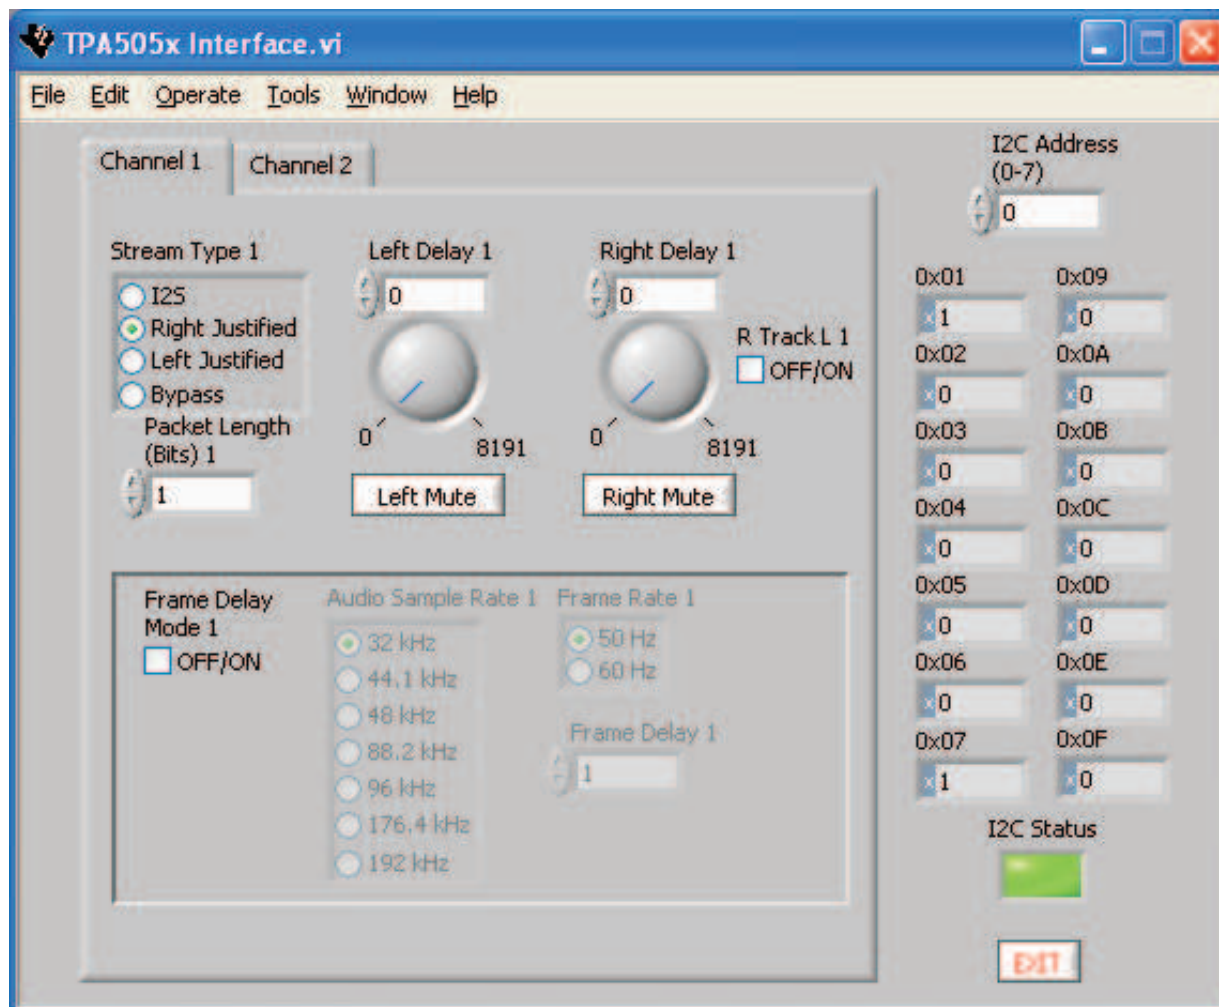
TPA505x Interface.vi

File Edit Operate Tools Window Help

Channel 1 Channel 2

Stream Type 1
I2S
Right Justified
Left Justified
Bypass

Packet Length (Bits) 1
1

Left Delay 1
0
0 8191
Left Mute

Right Delay 1
0
0 8191
Right Mute

R Track L 1
OFF/ON

Frame Delay Mode 1
OFF/ON

Audio Sample Rate 1
32 kHz
44.1 kHz
48 kHz
88.2 kHz
96 kHz
176.4 kHz
192 kHz

Frame Rate 1
50 Hz
60 Hz

Frame Delay 1
1

I2C Address (0-7)
0

| 0x01 | 0x09 |
|---|---|
| x1 | x0 |
| 0x02 | 0x0A |
| x0 | x0 |
| 0x03 | 0x0B |
| x0 | x0 |
| 0x04 | 0x0C |
| x0 | x0 |
| 0x05 | 0x0D |
| x0 | x0 |
| 0x06 | 0x0E |
| x0 | x0 |
| 0x07 | 0x0F |
| x1 | x0 |

I2C Status

EXIT